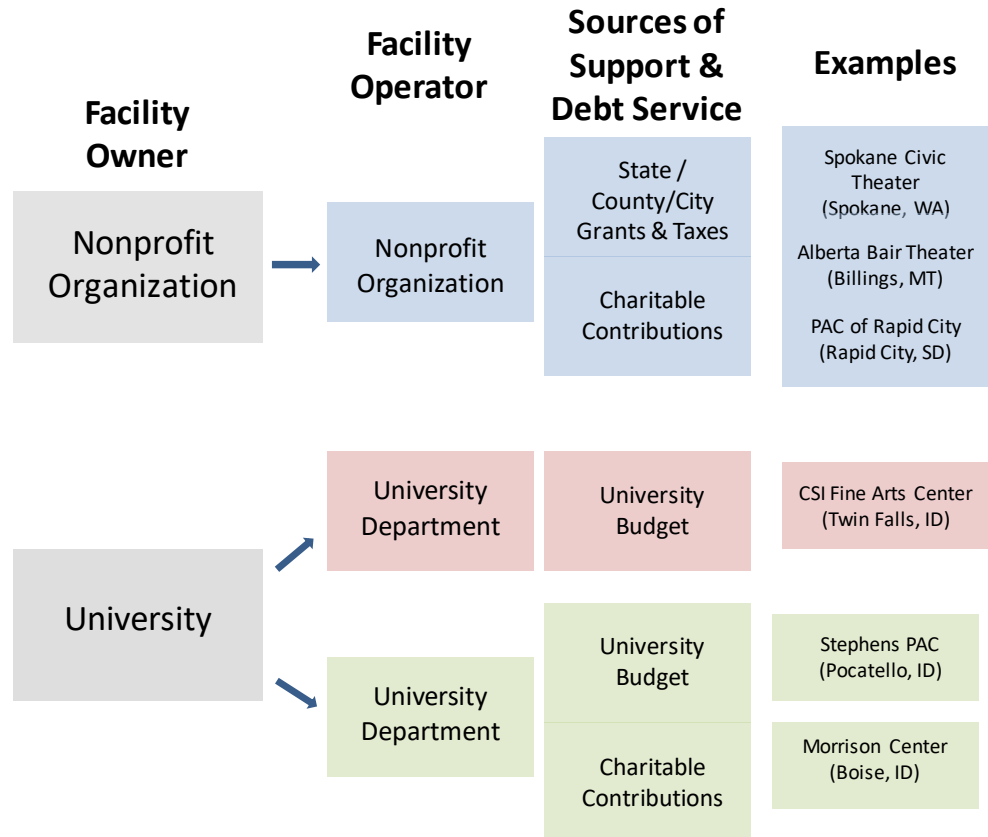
Facility Owner

Facility Operator

Sources of Support & Debt Service

Examples

Nonprofit Organization

Nonprofit Organization

State / County/City Grants & Taxes

Charitable Contributions

Spokane Civic Theater (Spokane, WA)

Alberta Bair Theater (Billings, MT)

PAC of Rapid City (Rapid City, SD)

University

University Department

University Budget

CSI Fine Arts Center (Twin Falls, ID)

University Department

University Budget

Charitable Contributions

Stephens PAC (Pocatello, ID)

Morrison Center (Boise, ID)